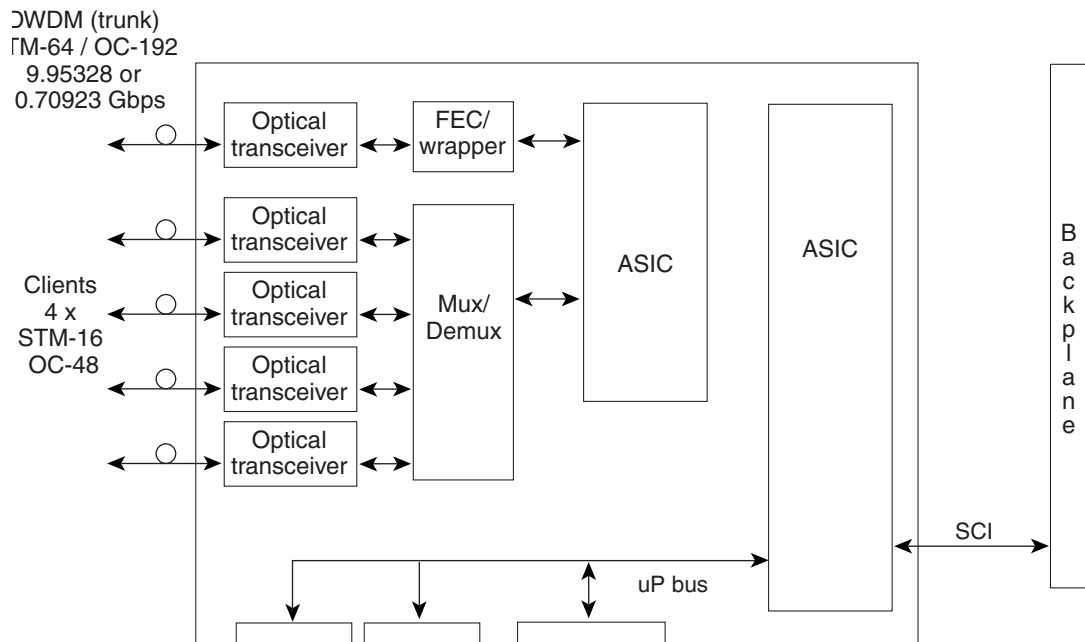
ƆWDM (trunk)
ΓM-64 / OC-192
9.95328 or
0.70923 Gbps

Optical transceiver

FEC/ wrapper

Optical transceiver

Clients
4 x
STM-16
OC-48

Optical transceiver

Optical transceiver

Optical transceiver

Mux/ Demux

ASIC

ASIC

B
a
c
k
p
l
a
n
e

SCI

uP bus